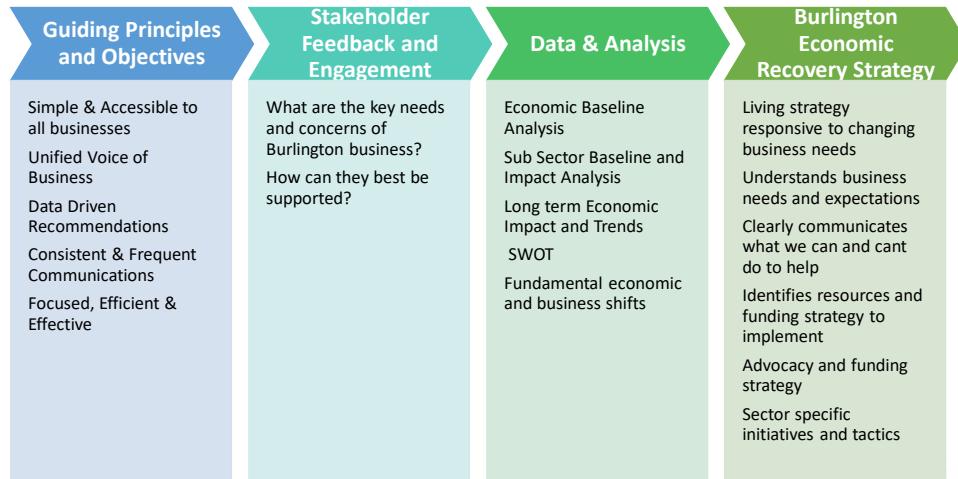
Guiding Principles and Objectives

Simple & Accessible to all businesses

Unified Voice of Business

Data Driven Recommendations

Consistent & Frequent Communications

Focused, Efficient & Effective

Stakeholder Feedback and Engagement

What are the key needs and concerns of Burlington business?

How can they best be supported?

Data & Analysis

Economic Baseline Analysis

Sub Sector Baseline and Impact Analysis

Long term Economic Impact and Trends

SWOT

Fundamental economic and business shifts

Burlington Economic Recovery Strategy

Living strategy responsive to changing business needs

Understands business needs and expectations

Clearly communicates what we can and cant do to help

Identifies resources and funding strategy to implement

Advocacy and funding strategy

Sector specific initiatives and tactics